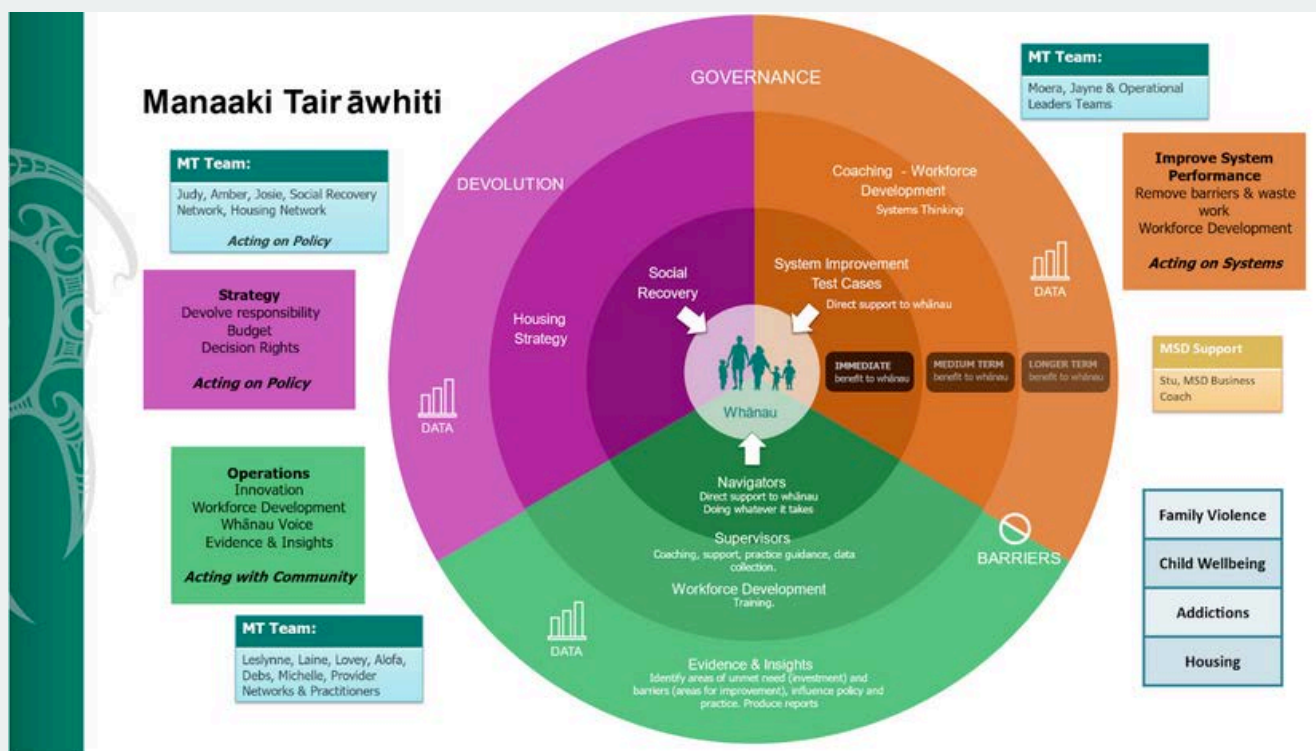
Manaaki Tairāwhiti

MT Team:
Judy, Amber, Josie, Social Recovery Network, Housing Network
Acting on Policy

Strategy
Devolve responsibility
Budget
Decision Rights
Acting on Policy

Operations
Innovation
Workforce Development
Whānau Voice
Evidence & Insights
Acting with Community

MT Team:
Leslynne, Laine, Lovey, Alofa, Debs, Michelle, Provider Networks & Practitioners

GOVERNANCE

DEVOLUTION

Housing Strategy

Social Recovery

DATA

Coaching - Workforce Development
Systems Thinking

System Improvement Test Cases
Direct support to whānau

DATA

IMMEDIATE benefit to whānau

MEDIUM TERM benefit to whānau

LONGER TERM benefit to whānau

Whānau

Navigators
Direct support to whānau
Doing whatever it takes

Supervisors
Coaching, support, practice guidance, data collection.

Workforce Development
Training.

BARRIERS

DATA

Evidence & Insights
Identify areas of unmet need (investment) and barriers (areas for improvement), influence policy and practice. Produce reports

MT Team:
Moera, Jayne & Operational Leaders Teams

Improve System Performance
Remove barriers & waste work
Workforce Development
Acting on Systems

MSD Support
Stu, MSD Business Coach

Family Violence
Child Wellbeing
Addictions
Housing